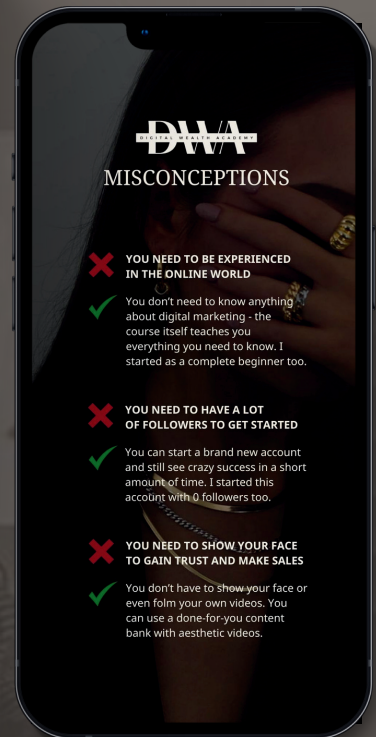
DWA
DIGITAL WEALTH ACADEMY

MISCONCEPTIONS

YOU NEED TO BE EXPERIENCED IN THE ONLINE WORLD

You don't need to know anything about digital marketing - the course itself teaches you everything you need to know. I started as a complete beginner too.

YOU NEED TO HAVE A LOT OF FOLLOWERS TO GET STARTED

You can start a brand new account and still see crazy success in a short amount of time. I started this account with 0 followers too.

YOU NEED TO SHOW YOUR FACE TO GAIN TRUST AND MAKE SALES

You don't have to show your face or even folm your own videos. You can use a done-for-you content bank with aesthetic videos.